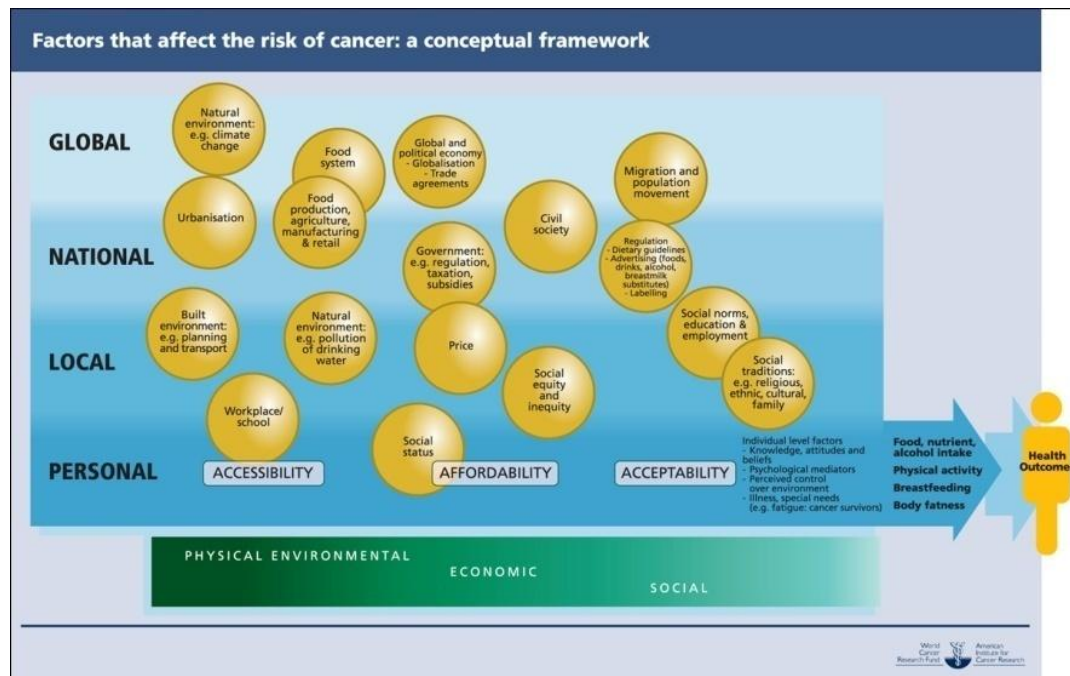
Factors that affect the risk of cancer: a conceptual framework

GLOBAL

NATIONAL

LOCAL

PERSONAL

Natural environment: e.g. climate change

Food system

Global and political economy - Globalisation - Trade agreements

Migration and population movement

Urbanisation

Food production, agriculture, manufacturing & retail

Civil society

Government: e.g. regulation, taxation, subsidies

Regulation - Dietary guidelines - Advertising (foods, drinks, alcohol, breastmilk substitutes) - Labelling

Built environment: e.g. planning and transport

Natural environment: e.g. pollution of drinking water

Price

Social norms, education & employment

Social traditions: e.g. religious, ethnic, cultural, family

Social equity and inequity

Workplace/ school

Social status

ACCESSIBILITY

AFFORDABILITY

ACCEPTABILITY

Individual level factors
- Knowledge, attitudes and beliefs
- Psychological mediators
- Perceived control over environment
- Illness, special needs (e.g. fatigue: cancer survivors)

Food, nutrient, alcohol intake
Physical activity
Breastfeeding
Body fatness

Health Outcome

PHYSICAL ENVIRONMENTAL

ECONOMIC

SOCIAL

World Cancer Research Fund

American Institute for Cancer Research